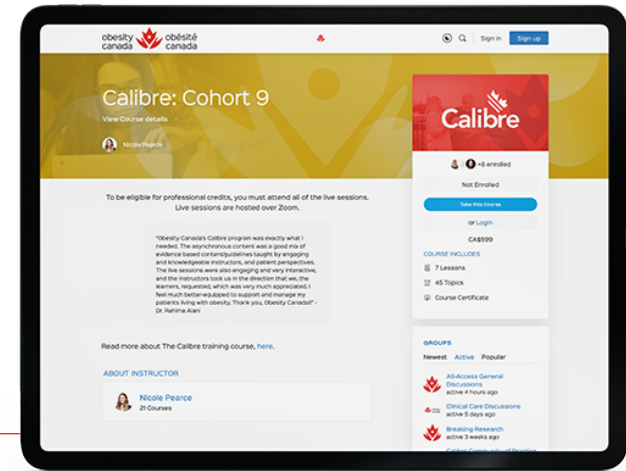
obesity canada obésité canada

Sign in

Sign up

Calibre: Cohort 9

View Course details

Nicole Pearce

Calibre

+6 enrolled

Not Enrolled

Take this Course

or Login

CA$599

COURSE INCLUDES

7 Lessons

45 Topics

Course Certificate

To be eligible for professional credits, you must attend all of the live sessions. Live sessions are hosted over Zoom.

"Obesity Canada's Calibre program was exactly what I needed. The asynchronous content was a good mix of evidence based content/guidelines taught by engaging and knowledgeable instructors, and patient perspectives. The live sessions were also engaging and very interactive, and the instructors took us in the direction that we, the learners, requested, which was very much appreciated. I feel much better-equipped to support and manage my patients living with obesity. Thank you, Obesity Canada!" - Dr. Rahima Alani

Read more about The Calibre training course, here.

ABOUT INSTRUCTOR

Nicole Pearce

21 Courses

GROUPS

Newest Active Popular

All-Access General Discussions
active 4 hours ago

Clinical Care Discussions
active 5 days ago

Breaking Research
active 3 weeks ago

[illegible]